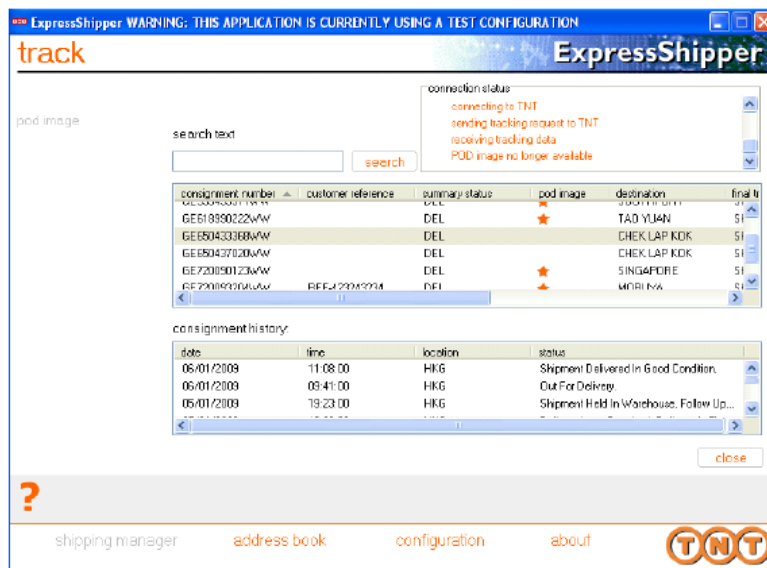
ExpressShipper WARNING: THIS APPLICATION IS CURRENTLY USING A TEST CONFIGURATION

track

ExpressShipper

pod image

search text

search

connection status
connecting to TNT
sending tracking request to TNT
receiving tracking data
POD image no longer available

| consignment number | customer reference | summary status | pod image | destination | final t |
|---|---|---|---|---|---|
| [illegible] | | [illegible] | | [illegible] | |
| GE618990222WW | | DEL | | TAO YUAN | 5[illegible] |
| GE650433368WW | | DEL | | CHEK LAP KOK | 5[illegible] |
| GE650437020WW | | DEL | | CHEK LAP KOK | 5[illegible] |
| GE720090123WW | | DEL | | SINGAPORE | 5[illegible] |
| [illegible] | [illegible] | DEL | | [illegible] | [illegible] |

consignment history:

| date | time | location | status |
|---|---|---|---|
| 06/01/2009 | 11:08:00 | HKG | Shipment Delivered In Good Condition. |
| 06/01/2009 | 09:41:00 | HKG | Out For Delivery. |
| 05/01/2009 | 19:23:00 | HKG | Shipment Held In Warehouse. Follow Up... |
| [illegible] | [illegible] | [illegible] | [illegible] |

close

?

shipping manager address book configuration about

TNT